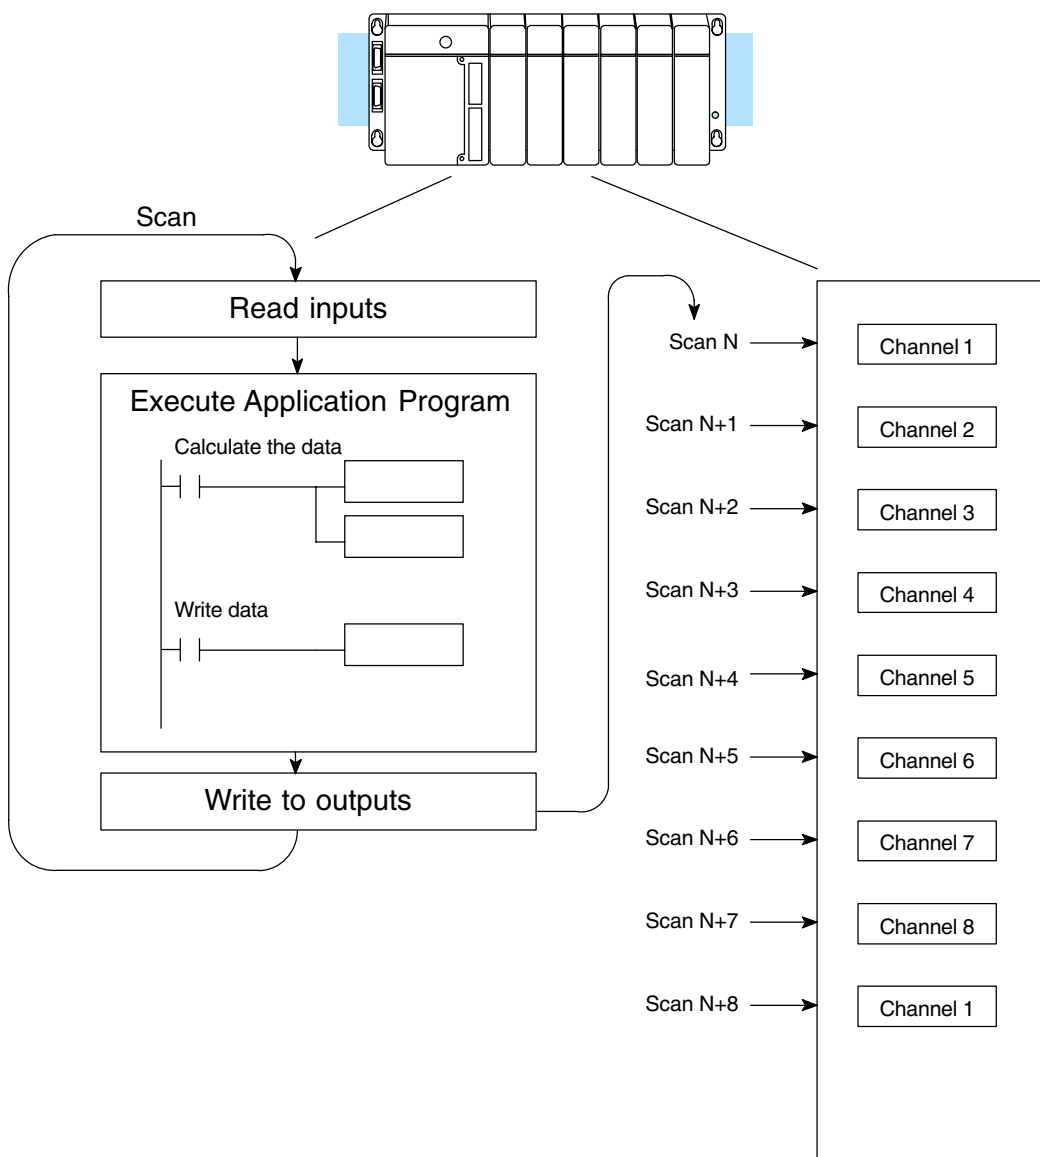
Scan

Read inputs

Execute Application Program

Calculate the data

Write data

Write to outputs

Scan N
Channel 1

Scan N+1
Channel 2

Scan N+2
Channel 3

Scan N+3
Channel 4

Scan N+4
Channel 5

Scan N+5
Channel 6

Scan N+6
Channel 7

Scan N+7
Channel 8

Scan N+8
Channel 1